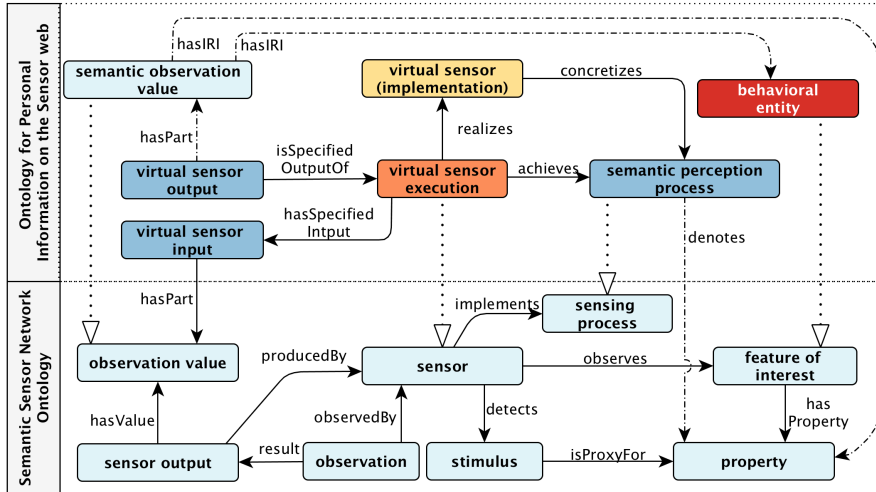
Ontology for Personal Information on the Sensor web

Semantic Sensor Network Ontology

hasIRI

hasIRI

semantic observation value

virtual sensor (implementation)

concretizes

behavioral entity

hasPart

realizes

virtual sensor output

isSpecified OutputOf

virtual sensor execution

achieves

semantic perception process

hasSpecified Intput

virtual sensor input

denotes

hasPart

implements

sensing process

observation value

producedBy

sensor

observes

feature of interest

hasValue

observedBy

detects

has Property

sensor output

result

observation

stimulus

isProxyFor

property